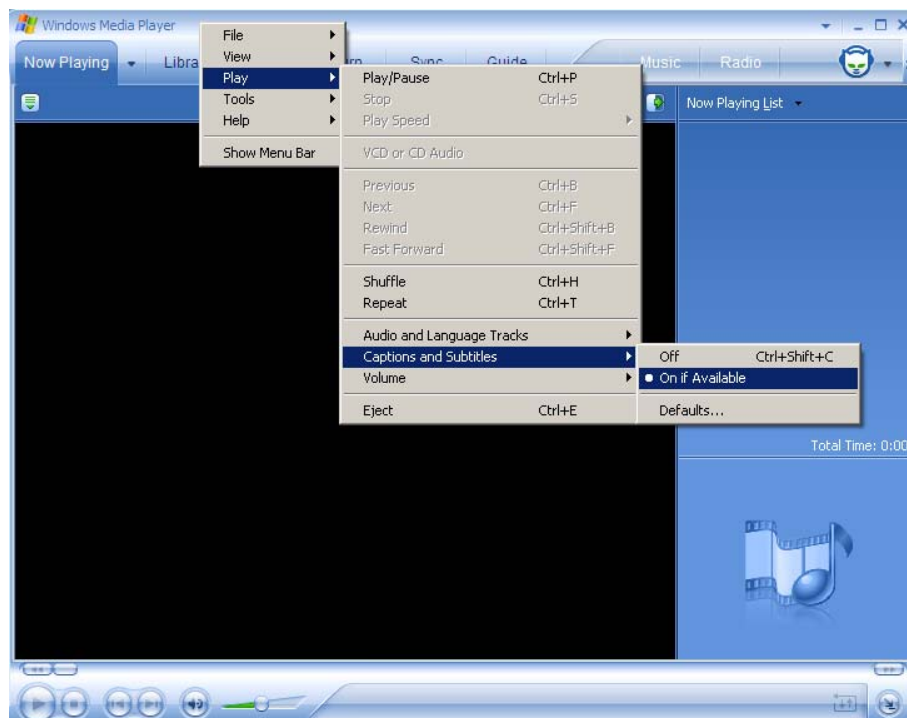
Windows Media Player

Now Playing | Libra | rn | Sync | Guide | Music | Radio

File
View
Play
Tools
Help
Show Menu Bar

| | |
|---|---|
| Play/Pause | Ctrl+P |
| Stop | Ctrl+S |
| Play Speed | |
| VCD or CD Audio | |
| Previous | Ctrl+B |
| Next | Ctrl+F |
| Rewind | Ctrl+Shift+B |
| Fast Forward | Ctrl+Shift+F |
| Shuffle | Ctrl+H |
| Repeat | Ctrl+T |
| Audio and Language Tracks | |
| Captions and Subtitles | |
| Volume | |
| Eject | Ctrl+E |

| | |
|---|---|
| Off | Ctrl+Shift+C |
| On if Available | |
| Defaults... | |

Now Playing List

Total Time: 0:00